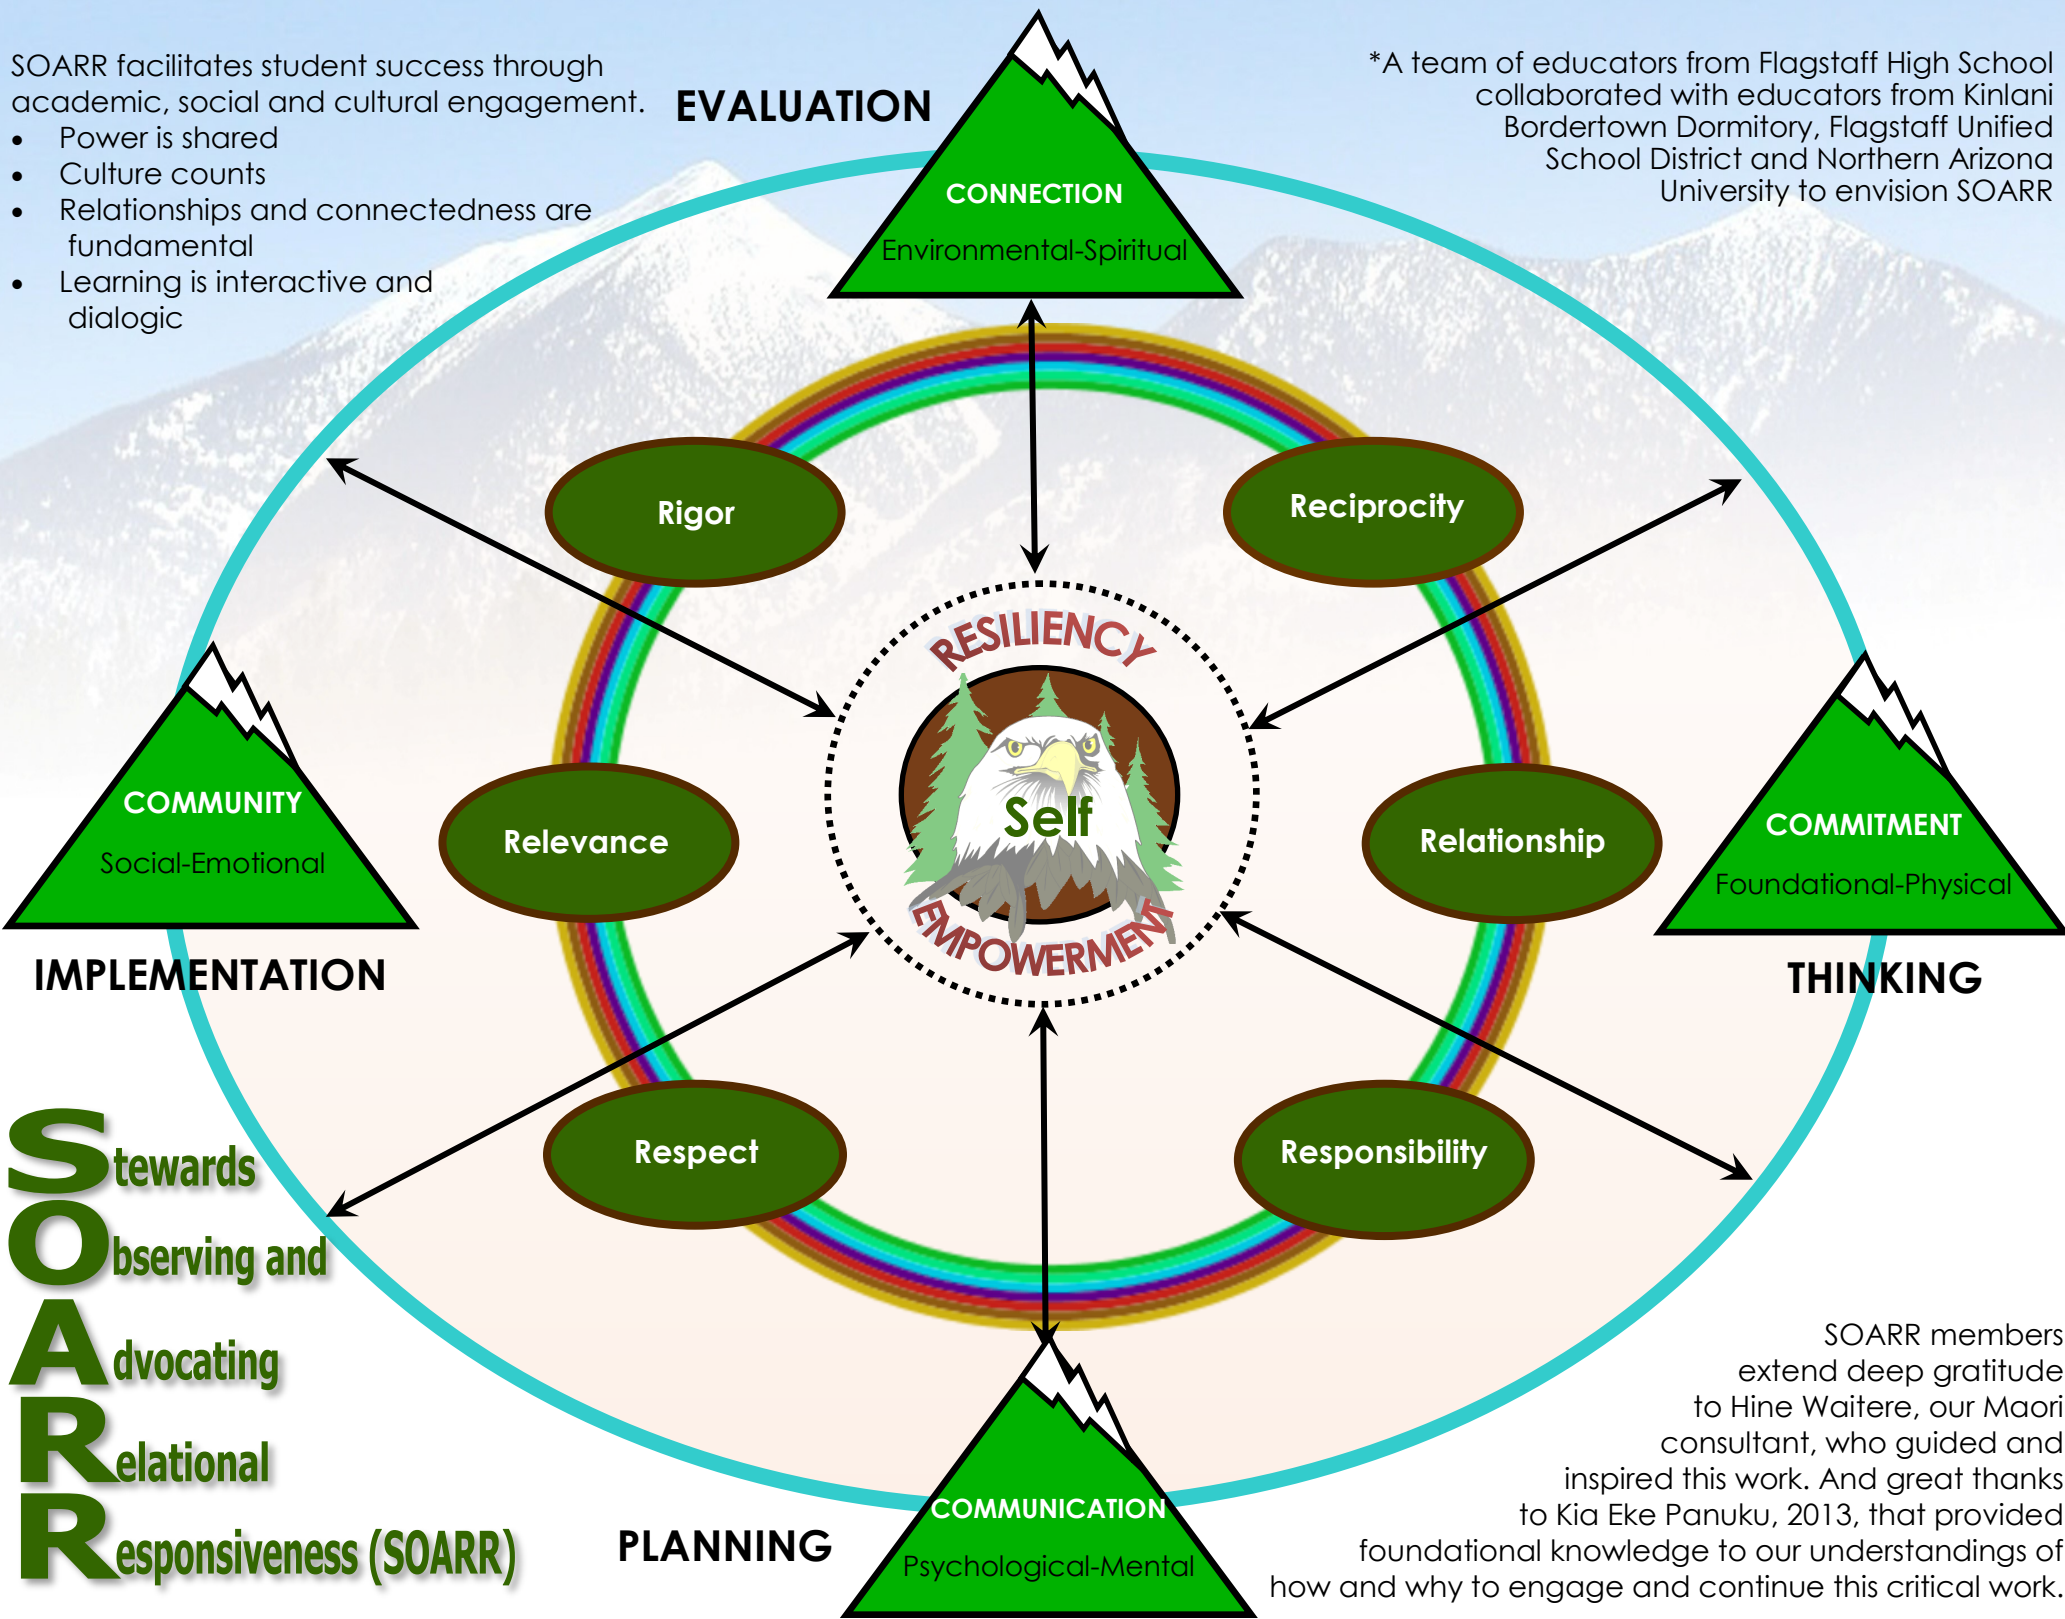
SOARR facilitates student success through academic, social and cultural engagement.
- Power is shared
- Culture counts
- Relationships and connectedness are fundamental
- Learning is interactive and dialogic

EVALUATION

CONNECTION
Environmental-Spiritual

*A team of educators from Flagstaff High School collaborated with educators from Kinlani Bordertown Dormitory, Flagstaff Unified School District and Northern Arizona University to envision SOARR

Rigor

Reciprocity

RESILIENCY

Self

EMPOWERMENT

COMMUNITY
Social-Emotional

Relevance

Relationship

COMMITMENT
Foundational-Physical

IMPLEMENTATION

THINKING

Respect

Responsibility

Stewards
Observing and
Advocating
Relational
Responsiveness (SOARR)

PLANNING

COMMUNICATION
Psychological-Mental

SOARR members extend deep gratitude to Hine Waitere, our Maori consultant, who guided and inspired this work. And great thanks to Kia Eke Panuku, 2013, that provided foundational knowledge to our understandings of how and why to engage and continue this critical work.